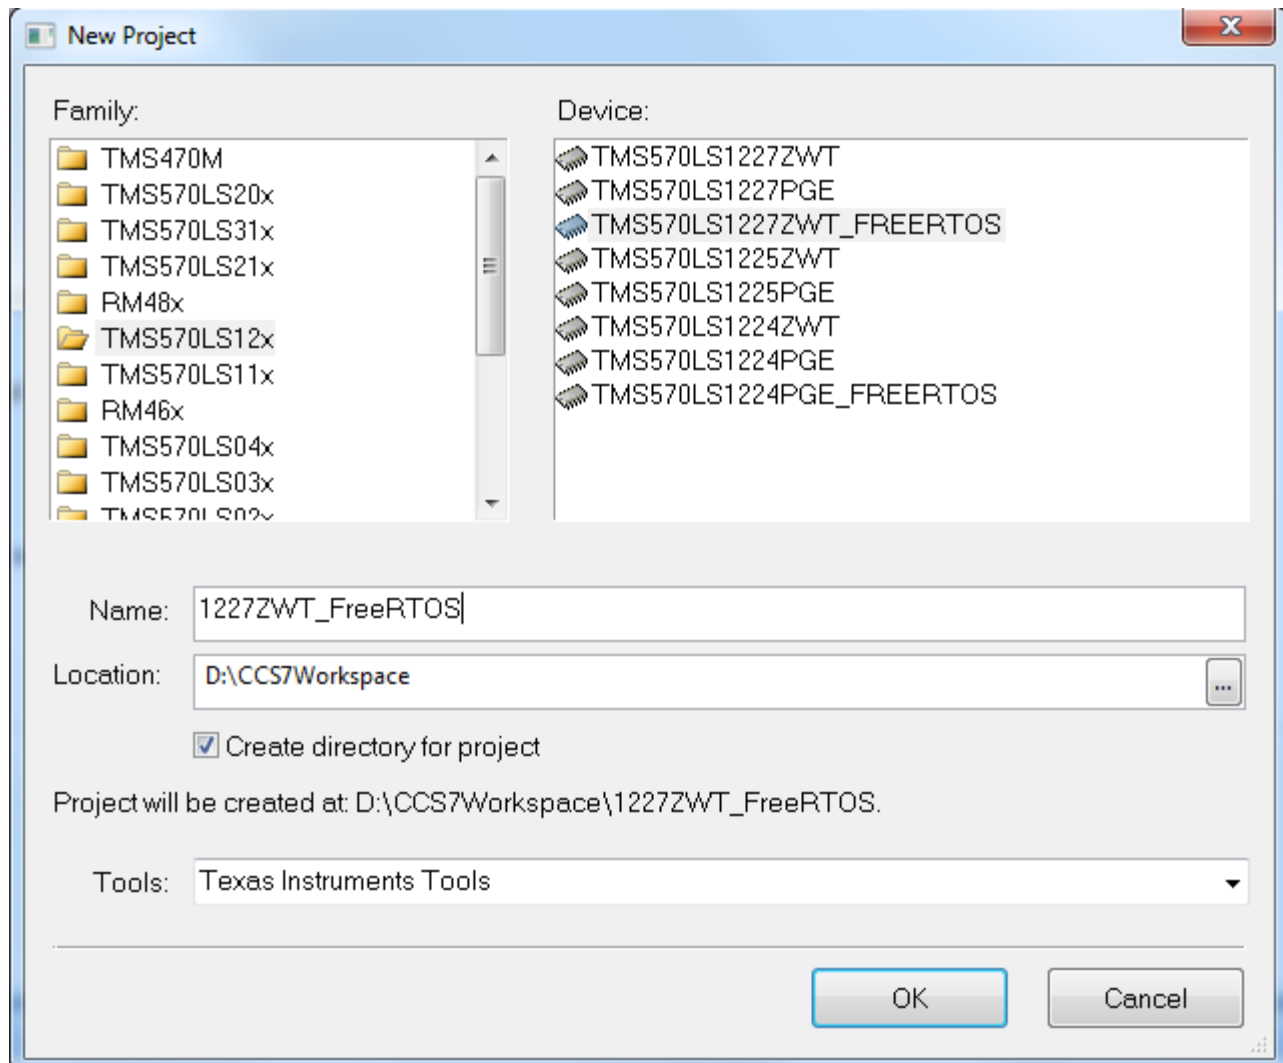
New Project

Family:

TMS470M
TMS570LS20x
TMS570LS31x
TMS570LS21x
RM48x
TMS570LS12x
TMS570LS11x
RM46x
TMS570LS04x
TMS570LS03x
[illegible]

Device:

TMS570LS1227ZWT
TMS570LS1227PGE
TMS570LS1227ZWT_FREERTOS
TMS570LS1225ZWT
TMS570LS1225PGE
TMS570LS1224ZWT
TMS570LS1224PGE
TMS570LS1224PGE_FREERTOS

Name: 1227ZWT_FreeRTOS

Location: D:\CCS7Workspace ...

Create directory for project

Project will be created at: D:\CCS7Workspace\1227ZWT_FreeRTOS.

Tools: Texas Instruments Tools

OK Cancel